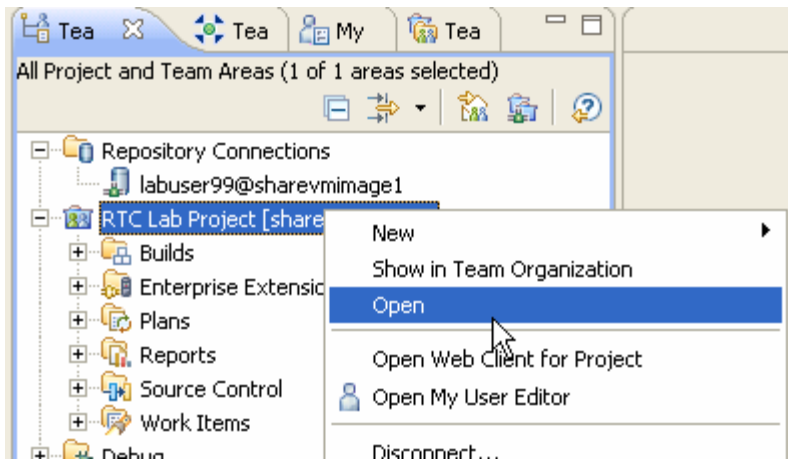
Tea Tea My Tea

All Project and Team Areas (1 of 1 areas selected)

Repository Connections
labuser99@sharevmimage1
RTC Lab Project [share
Builds
Enterprise Extensio
Plans
Reports
Source Control
Work Items
Debug

New
Show in Team Organization
Open
Open Web Client for Project
Open My User Editor
Disconnect...